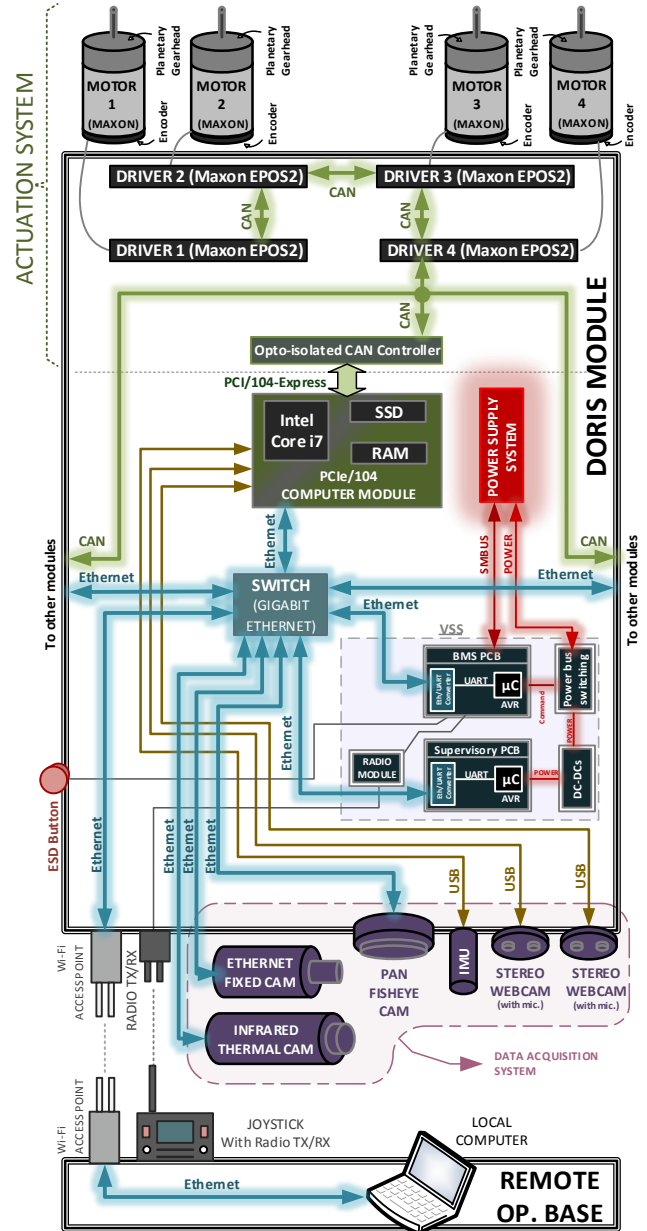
ACTUATION SYSTEM

Planetary Gearhead
MOTOR 1 (MAXON)
Encoder
Planetary Gearhead
MOTOR 2 (MAXON)
Encoder
Planetary Gearhead
MOTOR 3 (MAXON)
Encoder
Planetary Gearhead
MOTOR 4 (MAXON)
Encoder

DRIVER 2 (Maxon EPOS2)
CAN
DRIVER 3 (Maxon EPOS2)
CAN
CAN
DRIVER 1 (Maxon EPOS2)
DRIVER 4 (Maxon EPOS2)
CAN

DORIS MODULE

Opto-isolated CAN Controller
PCI/104-Express
Intel Core i7
SSD
RAM
PCIe/104 COMPUTER MODULE

POWER SUPPLY SYSTEM
SMBUS
POWER

CAN
CAN
Ethernet
Ethernet
To other modules
To other modules
SWITCH (GIGABIT ETHERNET)
Ethernet
Ethernet

VSS
BMS PCB
Eth/UART Converter
UART
μC
AVR
Command
Power bus switching
POWER
RADIO MODULE
Supervisory PCB
Eth/UART Converter
UART
μC
AVR
POWER
DC-DCs
Ethernet

ESD Button
Ethernet
Ethernet
Ethernet
Ethernet
USB
USB
USB

Wi-Fi ACCESS POINT
RADIO TX/RX
ETHERNET FIXED CAM
PAN FISHEYE CAM
IMU
STEREO WEBCAM (with mic.)
STEREO WEBCAM (with mic.)
INFRARED THERMAL CAM
DATA ACQUISITION SYSTEM

Wi-Fi ACCESS POINT
JOYSTICK With Radio TX/RX
LOCAL COMPUTER
Ethernet
REMOTE OP. BASE